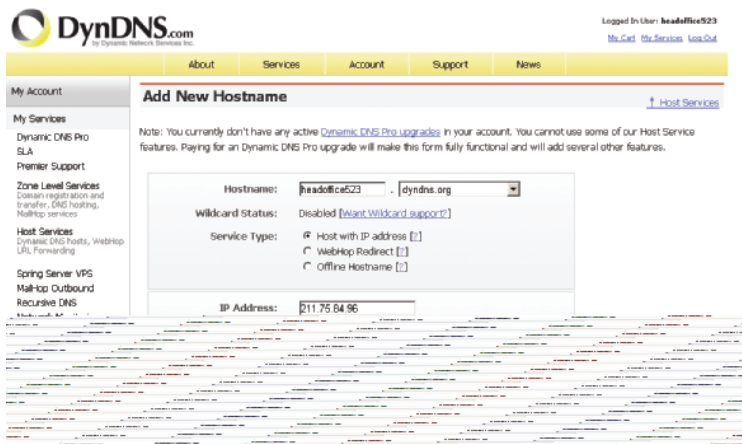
DynDNS.com
by Dynamic Network Services Inc.

Logged In User: headoffice523
My Cart My Services Log Out

About Services Account Support News

My Account

My Services

Dynamic DNS Pro
SLA
Premier Support

Zone Level Services
Domain registration and transfer, DNS hosting, MailHop services

Host Services
Dynamic DNS hosts, WebHop URL Forwarding

Spring Server VPS
MailHop Outbound
Recursive DNS
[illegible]

Add New Hostname

↑ Host Services

Note: You currently don't have any active Dynamic DNS Pro upgrades in your account. You cannot use some of our Host Service features. Paying for an Dynamic DNS Pro upgrade will make this form fully functional and will add several other features.

Hostname: headoffice523 . dyndns.org

Wildcard Status: Disabled [Want Wildcard support?]

Service Type: Host with IP address [?]
WebHop Redirect [?]
Offline Hostname [?]

IP Address: 211.75.84.96